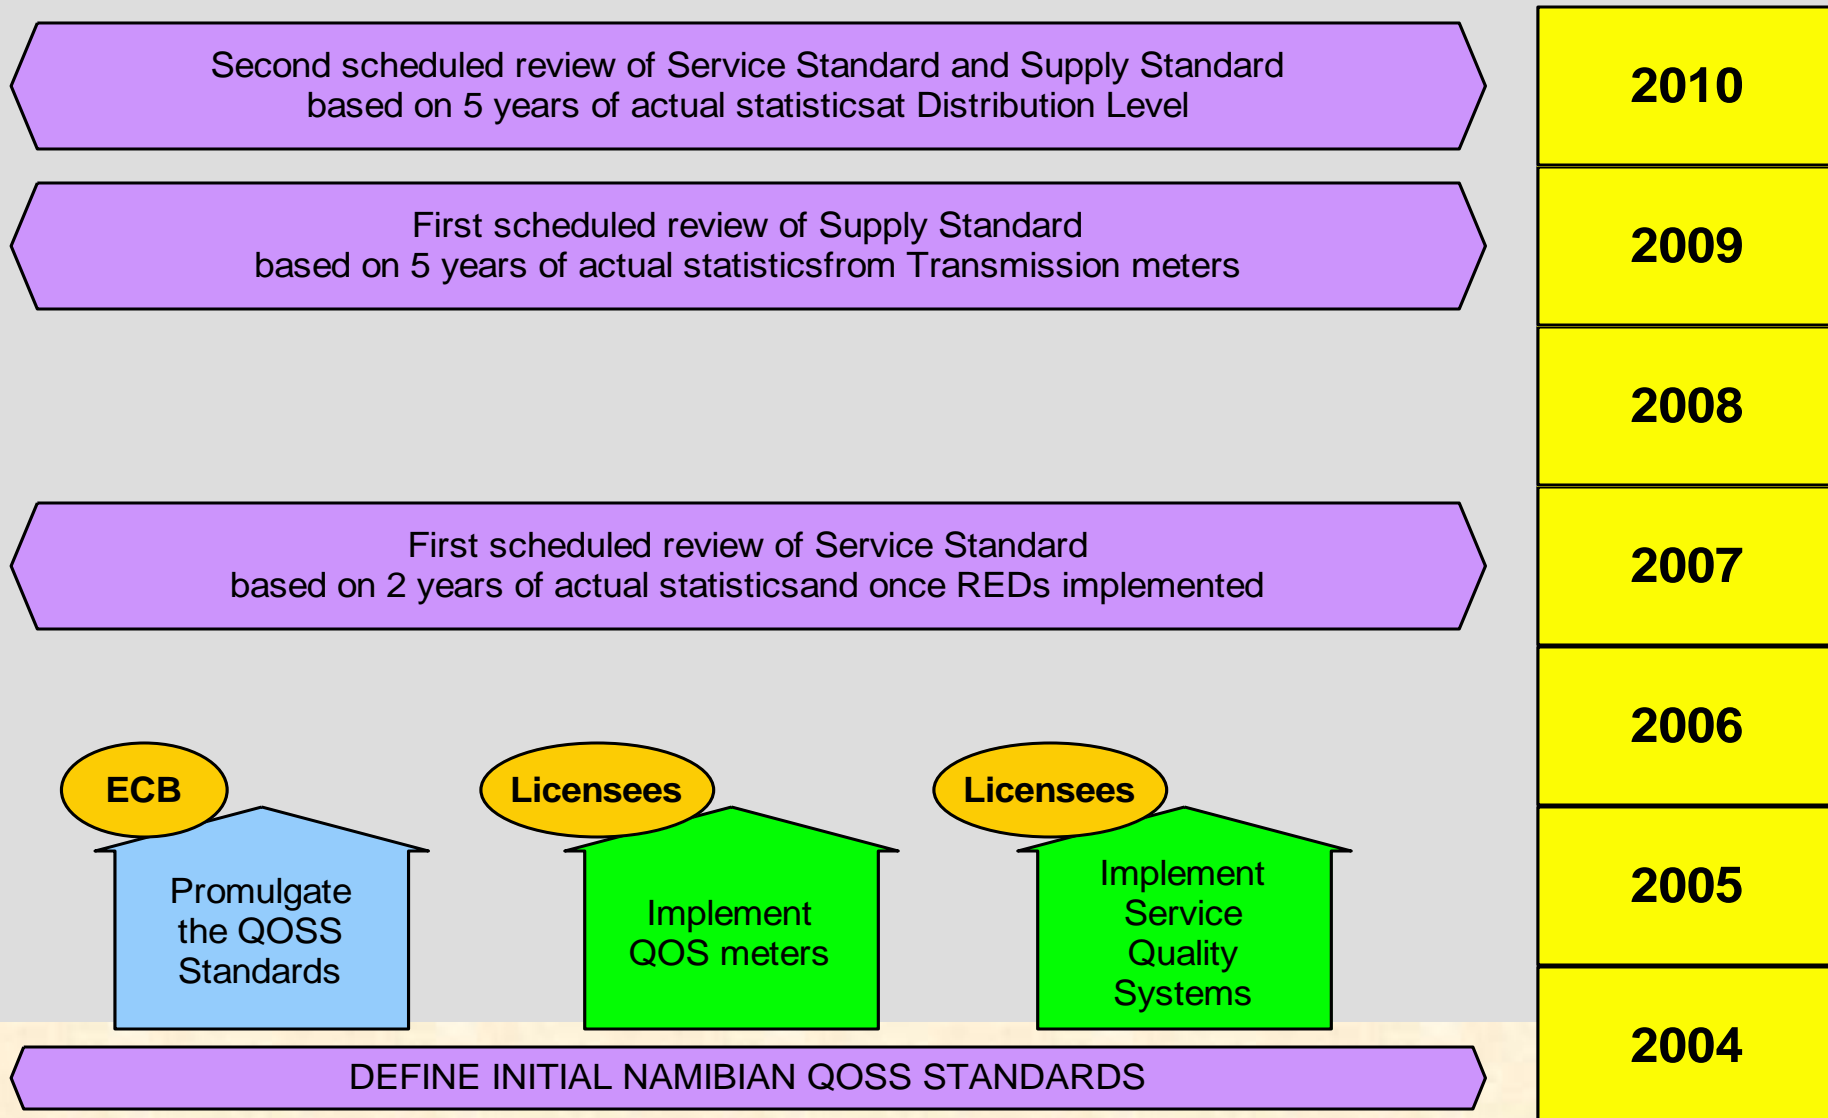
Second scheduled review of Service Standard and Supply Standard based on 5 years of actual statisticsat Distribution Level

2010

First scheduled review of Supply Standard based on 5 years of actual statisticsfrom Transmission meters

2009

2008

First scheduled review of Service Standard based on 2 years of actual statisticsand once REDs implemented

2007

2006

ECB

Promulgate the QOSS Standards

Licensees

Implement QOS meters

Licensees

Implement Service Quality Systems

2005

DEFINE INITIAL NAMIBIAN QOSS STANDARDS

2004